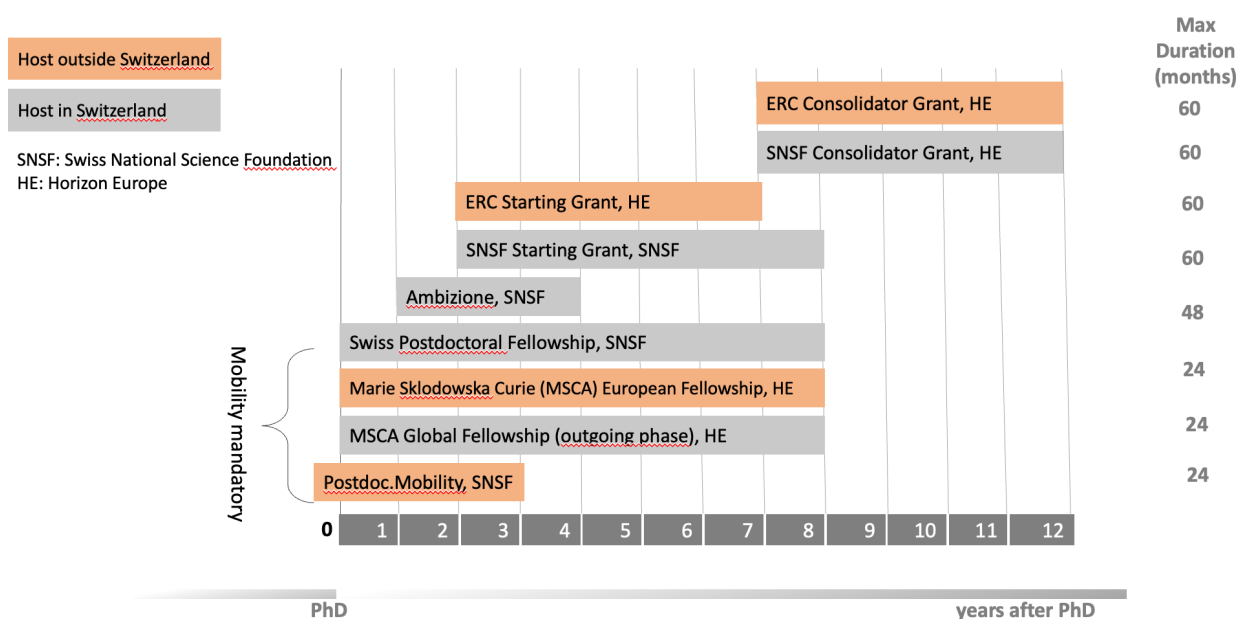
Host outside Switzerland

Host in Switzerland

SNSF: Swiss National Science Foundation
HE: Horizon Europe

Max Duration (months)

ERC Consolidator Grant, HE 60

SNSF Consolidator Grant, HE 60

ERC Starting Grant, HE 60

SNSF Starting Grant, SNSF 60

Ambizione, SNSF 48

Swiss Postdoctoral Fellowship, SNSF 24

Marie Sklodowska Curie (MSCA) European Fellowship, HE 24

MSCA Global Fellowship (outgoing phase), HE 24

Postdoc.Mobility, SNSF 24

Mobility mandatory

0 1 2 3 4 5 6 7 8 9 10 11 12

PhD

years after PhD